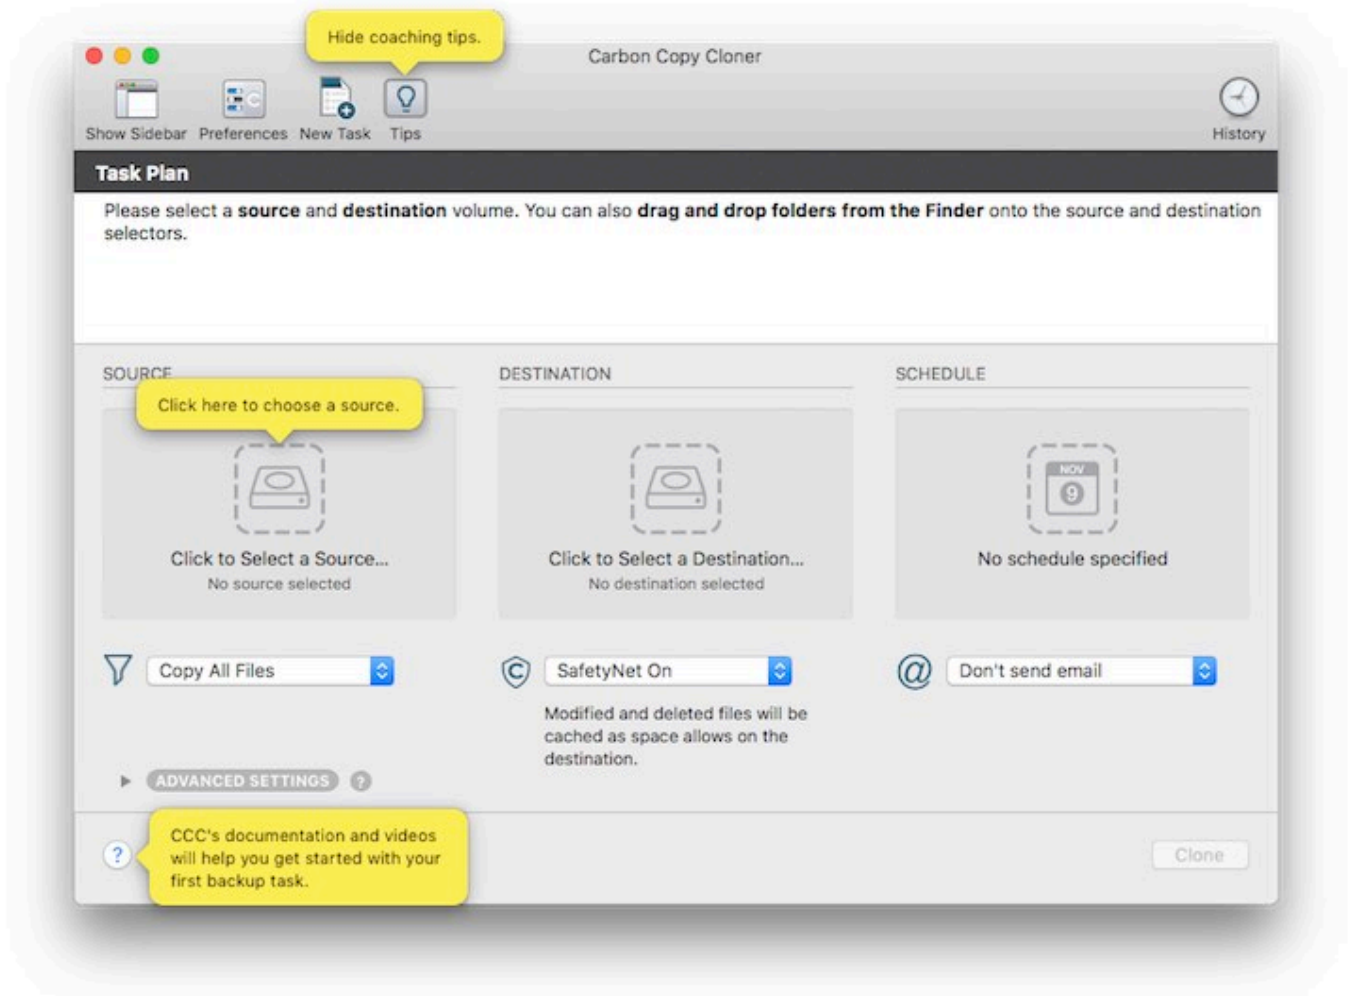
Hide coaching tips.

Carbon Copy Cloner

Show Sidebar Preferences New Task Tips

History

Task Plan

Please select a **source** and **destination** volume. You can also **drag and drop folders from the Finder** onto the source and destination selectors.

SOURCE

Click here to choose a source.

Click to Select a Source...
No source selected

DESTINATION

Click to Select a Destination...
No destination selected

SCHEDULE

NOV
9

No schedule specified

Copy All Files

SafetyNet On

Modified and deleted files will be cached as space allows on the destination.

Don't send email

ADVANCED SETTINGS ?

?

CCC's documentation and videos will help you get started with your first backup task.

Clone